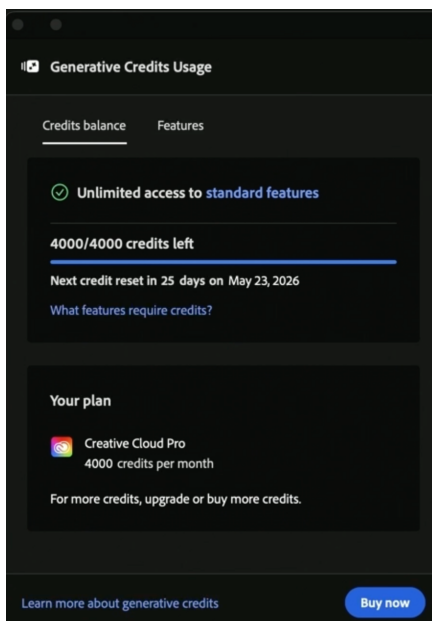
Generative Credits Usage

Credits balance Features

Unlimited access to standard features

4000/4000 credits left

Next credit reset in 25 days on May 23, 2026

What features require credits?

Your plan

Creative Cloud Pro
4000 credits per month

For more credits, upgrade or buy more credits.

Learn more about generative credits

Buy now